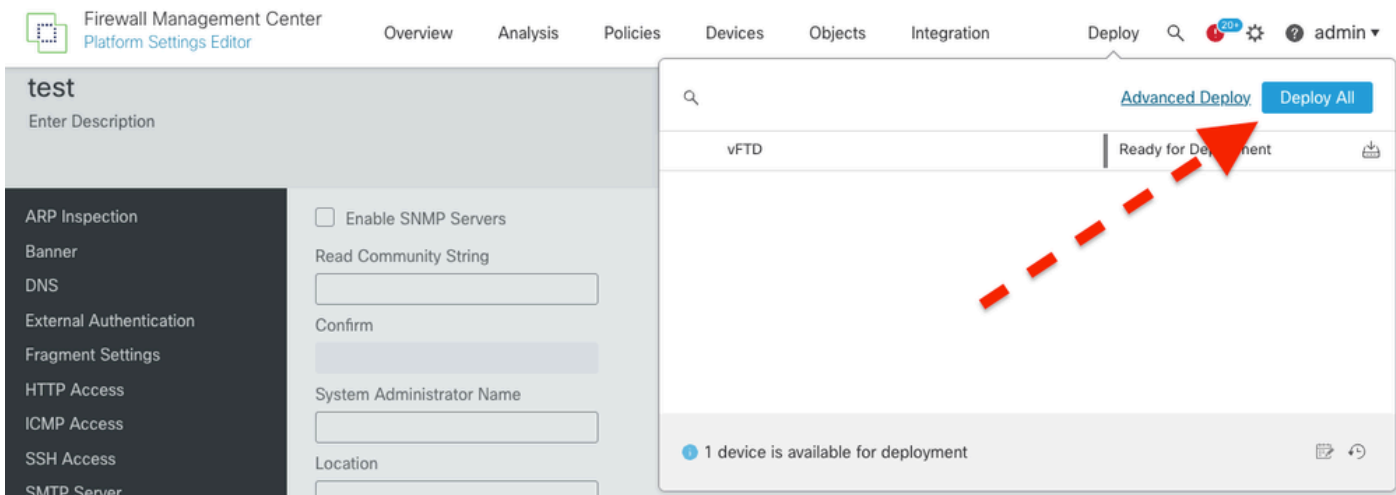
Firewall Management Center
Platform Settings Editor

Overview Analysis Policies Devices Objects Integration Deploy 20+ admin

test
Enter Description

ARP Inspection
Banner
DNS
External Authentication
Fragment Settings
HTTP Access
ICMP Access
SSH Access
SMTP Server

Enable SNMP Servers
Read Community String
Confirm
System Administrator Name
Location

Advanced Deploy Deploy All

vFTD Ready for Dep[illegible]ment

1 device is available for deployment